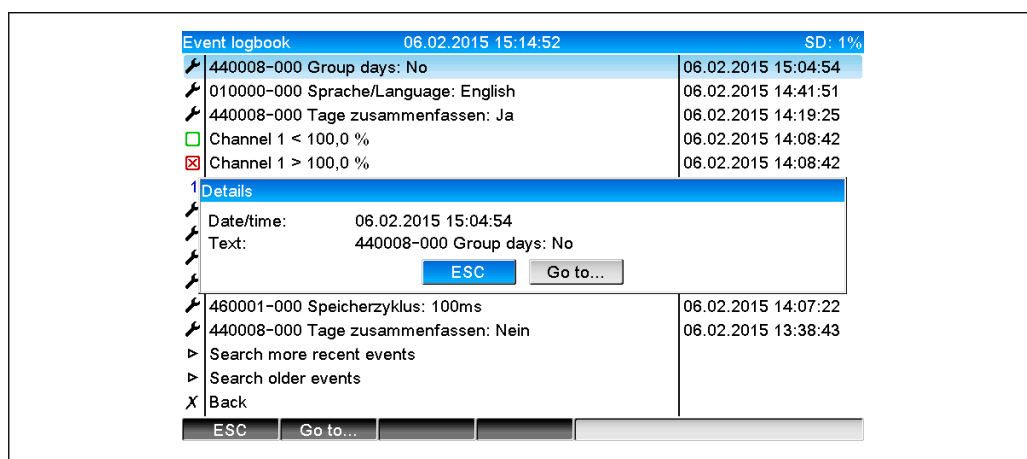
Event logbook 06.02.2015 15:14:52 SD: 1%

| | | |
|---|---|---|
| | 440008-000 Group days: No | 06.02.2015 15:04:54 |
| | 010000-000 Sprache/Language: English | 06.02.2015 14:41:51 |
| | 440008-000 Tage zusammenfassen: Ja | 06.02.2015 14:19:25 |
| | Channel 1 < 100,0 % | 06.02.2015 14:08:42 |
| | Channel 1 > 100,0 % | 06.02.2015 14:08:42 |

1

Details

Date/time: 06.02.2015 15:04:54
Text: 440008-000 Group days: No

ESC Go to...

| | | |
|---|---|---|
| | 460001-000 Speicherzyklus: 100ms | 06.02.2015 14:07:22 |
| | 440008-000 Tage zusammenfassen: Nein | 06.02.2015 13:38:43 |
| ▹ | Search more recent events | |
| ▹ | Search older events | |
| X | Back | |

ESC Go to...